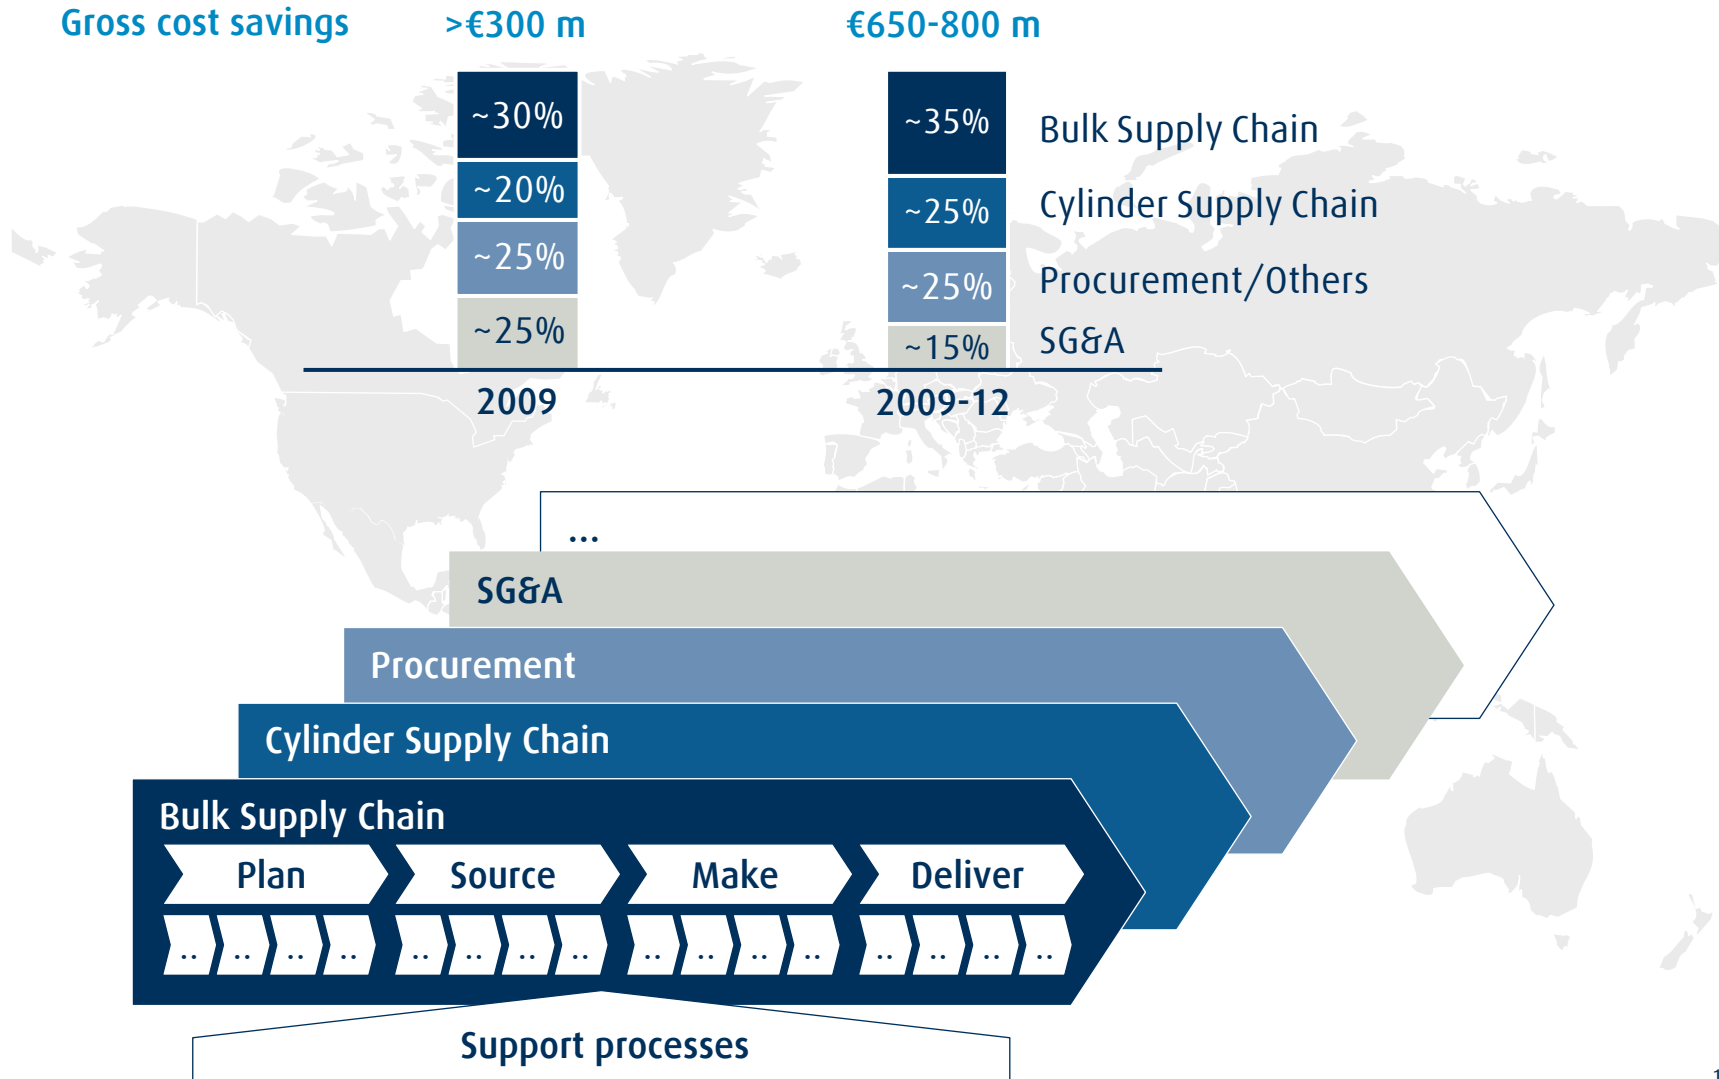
Gross cost savings >€300 m €650-800 m

~30%
~20%
~25%
~25%
2009

~35%
~25%
~25%
~15%
2009-12

Bulk Supply Chain
Cylinder Supply Chain
Procurement/Others
SG&A

...
SG&A
Procurement
Cylinder Supply Chain
Bulk Supply Chain

Plan
Source
Make
Deliver

.. .. .. .. .. .. .. .. .. .. .. .. .. .. .. ..

Support processes

1